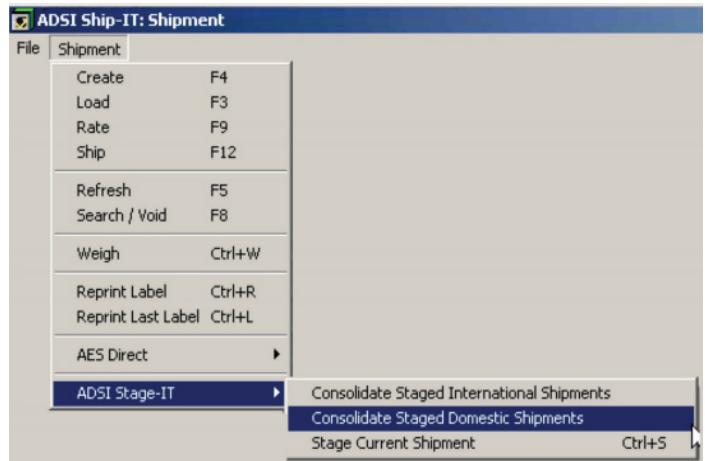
ADSI Ship-IT: Shipment

File Shipment

Create F4
Load F3
Rate F9
Ship F12

Refresh F5
Search / Void F8

Weigh Ctrl+W

Reprint Label Ctrl+R
Reprint Last Label Ctrl+L

AES Direct

ADSI Stage-IT

Consolidate Staged International Shipments
Consolidate Staged Domestic Shipments
Stage Current Shipment Ctrl+S